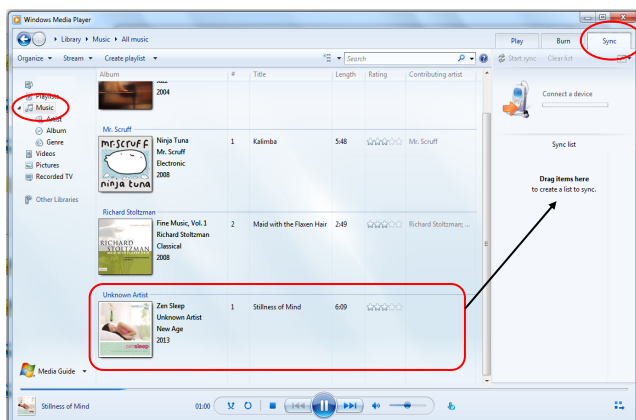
Windows Media Player

Library ▸ Music ▸ All music

Play | Burn | Sync

Organize ▾ Stream ▾ Create playlist ▾

Search

Start sync | Clear list

Playlists
Music
Artist
Album
Genre
Videos
Pictures
Recorded TV

Other Libraries

| Album | # | Title | Length | Rating | Contributing artist |
|---|---|---|---|---|---|
| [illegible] 2004 | | | | | |
| Mr. Scruff | | | | | |
| Ninja Tuna, Mr. Scruff, Electronic, 2008 | 1 | Kalimba | 5:48 | | Mr. Scruff |
| Richard Stoltzman | | | | | |
| Fine Music, Vol. 1, Richard Stoltzman, Classical, 2008 | 2 | Maid with the Flaxen Hair | 2:49 | | Richard Stoltzman; ... |
| Unknown Artist | | | | | |
| Zen Sleep, Unknown Artist, New Age, 2013 | 1 | Stillness of Mind | 6:09 | | |

mr.scruff ninja tuna

RICHARD STOLTZMAN

zen sleep

Connect a device

Sync list

Drag items here
to create a list to sync.

Media Guide ▾

Stillness of Mind 01:00